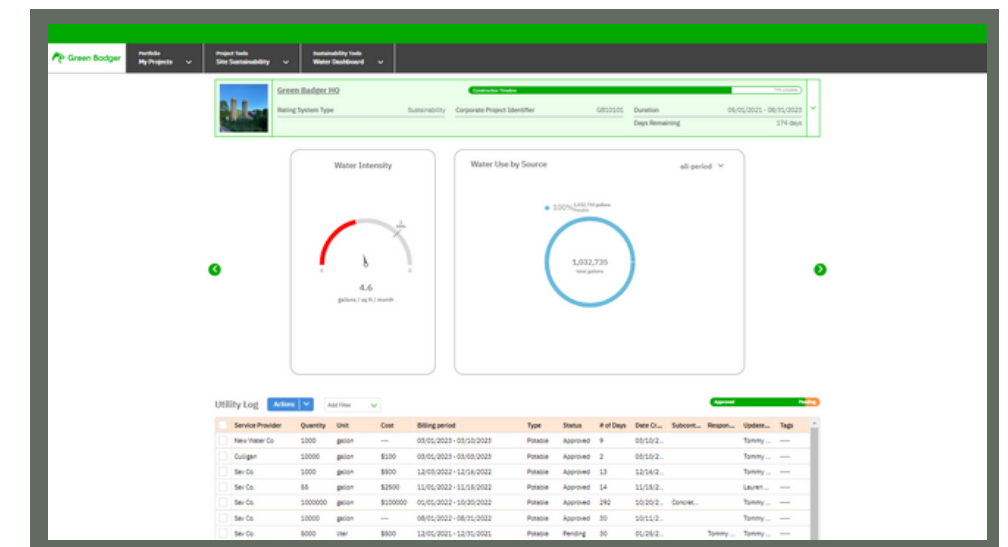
Green Badger

Portfolio
My Projects

Project Tools
Site Sustainability

Sustainability Tools
Water Dashboard

Green Badger HQ

Construction Timeline

Rating System Type
Sustainability

Corporate Project Identifier
GB10101

Duration
05/01/2021 - 08/31/2023

Days Remaining
174 days

Water Intensity

0

4.6
gallons / sq ft / month

Water Use by Source

all-period

100%

1,032,735
total gallons

Utility Log

Actions

Add Filter

Approved

Pending

| | Service Provider | Quantity | Unit | Cost | Billing period | Type | Status | # of Days | Date Cr... | Subcont... | Respon... | Update... | Tags |
|---|---|---|---|---|---|---|---|---|---|---|---|---|---|
| | New Water Co | 1000 | gallon | — | 03/01/2023 - 03/10/2023 | Potable | Approved | 9 | 03/10/2... | | | Tommy ... | — |
| | Culligan | 10000 | gallon | $100 | 03/01/2023 - 03/03/2023 | Potable | Approved | 2 | 03/10/2... | | | Tommy ... | — |
| | Sev Co. | 1000 | gallon | $500 | 12/03/2022 - 12/16/2022 | Potable | Approved | 13 | 12/16/2... | | | Tommy ... | — |
| | Sev Co. | 55 | gallon | $2500 | 11/01/2022 - 11/15/2022 | Potable | Approved | 14 | 11/15/2... | | | Lauren ... | — |
| | Sev Co. | 1000000 | gallon | $100000 | 01/01/2022 - 10/20/2022 | Potable | Approved | 292 | 10/20/2... | Concret... | | Tommy ... | — |
| | Sev Co. | 10000 | gallon | — | 08/01/2022 - 08/31/2022 | Potable | Approved | 30 | 10/11/2... | | | Tommy ... | — |
| | Sev Co. | 5000 | liter | $500 | 12/01/2021 - 12/31/2021 | Potable | Pending | 30 | 01/26/2... | | Tommy ... | Tommy ... | — |